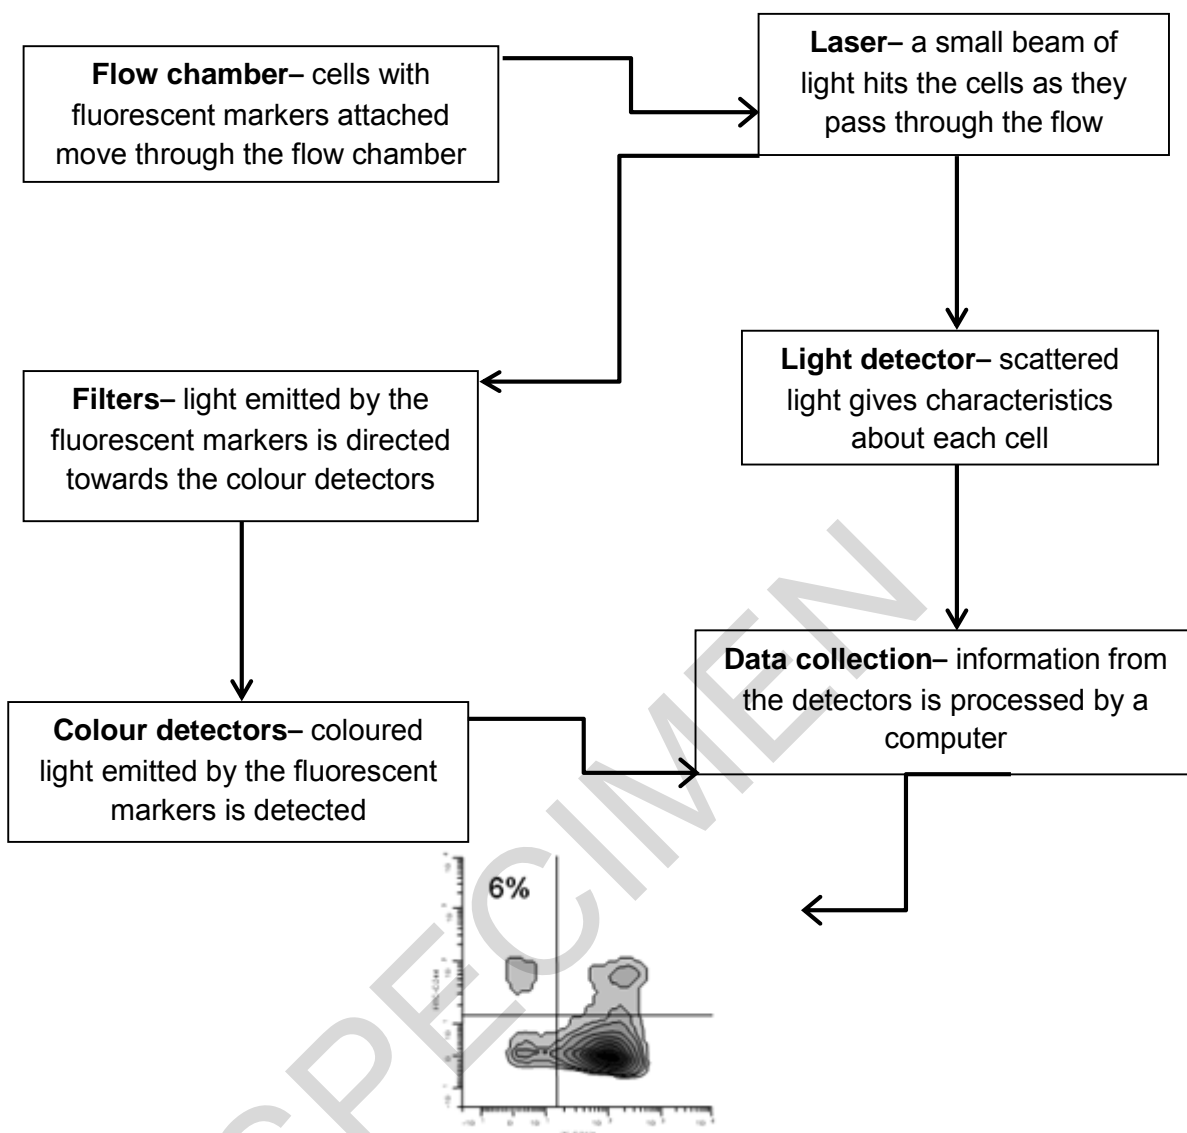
**Flow chamber**– cells with fluorescent markers attached move through the flow chamber

**Laser**– a small beam of light hits the cells as they pass through the flow

**Light detector**– scattered light gives characteristics about each cell

**Filters**– light emitted by the fluorescent markers is directed towards the colour detectors

**Data collection**– information from the detectors is processed by a computer

**Colour detectors**– coloured light emitted by the fluorescent markers is detected

6%

SPECIMEN